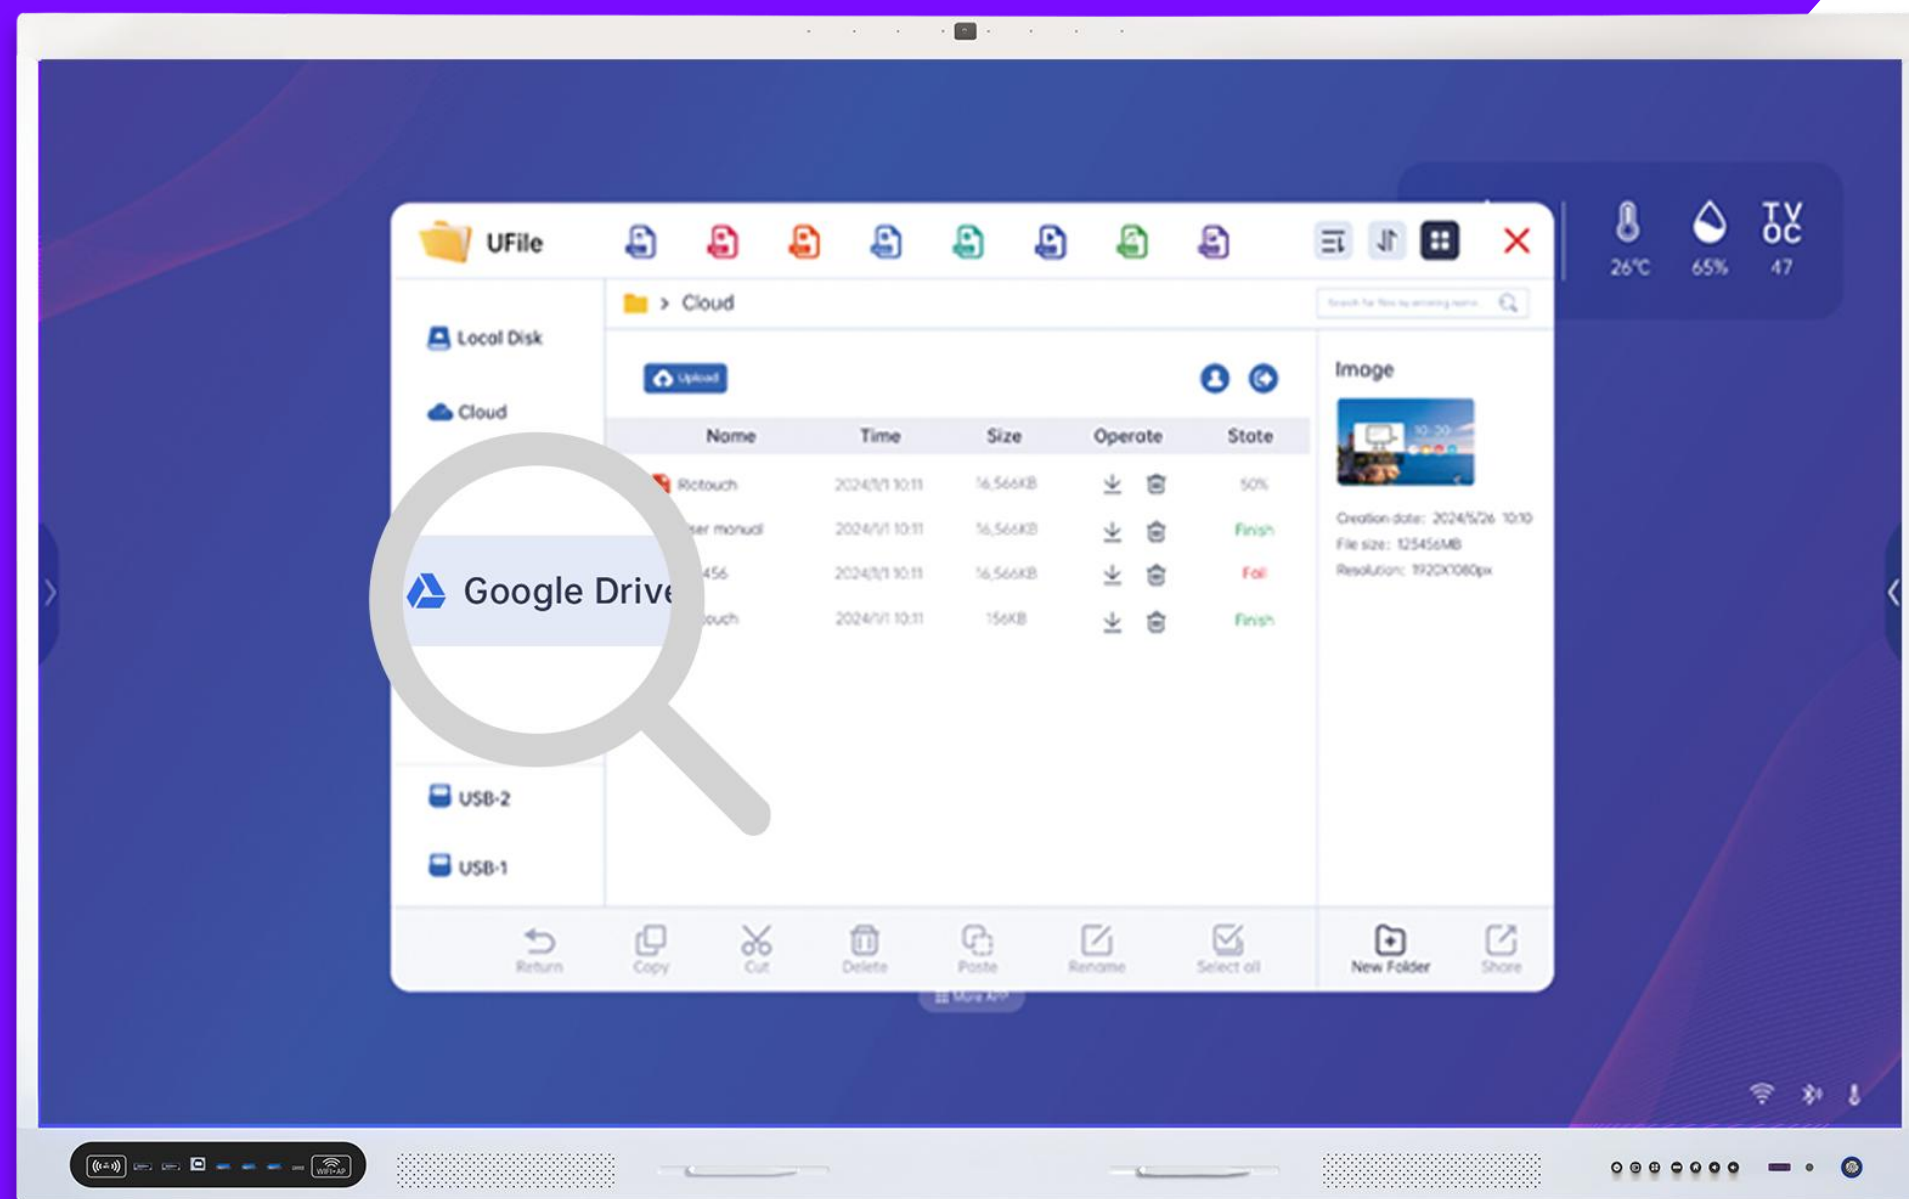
UFile

26℃ 65% TVOC 47

Local Disk
Cloud
Google Drive
USB-2
USB-1

Cloud

Search for files by entering name...

Upload

| Name | Time | Size | Operate | State |
|---|---|---|---|---|
| Ridtouch | 2024/1/1 10:11 | 16,566KB | | 50% |
| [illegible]ser manual | 2024/1/1 10:11 | 16,566KB | | Finish |
| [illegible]456 | 2024/1/1 10:11 | 16,566KB | | Fail |
| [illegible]ouch | 2024/1/1 10:11 | 156KB | | Finish |

Image
Creation date: 2024/5/26 10:10
File size: 12545.6MB
Resolution: 1920X1080px

Return Copy Cut Delete Paste Rename Select all New Folder Share

More APP

WIFI+AP